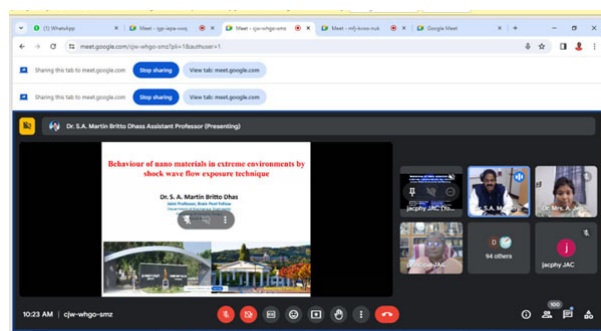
(1) WhatsApp
Meet - igp-wpe-xvq
Meet – cjw-whgo-smz
Meet - mfj-kvsv-nuk
Google Meet

meet.google.com/cjw-whgo-smz?pli=1&authuser=1

Sharing this tab to meet.google.com
Stop sharing
View tab: meet.google.com

Sharing this tab to meet.google.com
Stop sharing
View tab: meet.google.com

Dr. S.A. Martin Britto Dhass Assistant Professor (Presenting)

Behaviour of nano materials in extreme environments by shock wave flow exposure technique

Dr. S. A. Martin Britto Dhas

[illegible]

jacphy JAC Chr...
S. A. M...
Dr. Mrs. K. ...
94 others
jacphy JAC

10:23 AM | cjw-whgo-smz

100